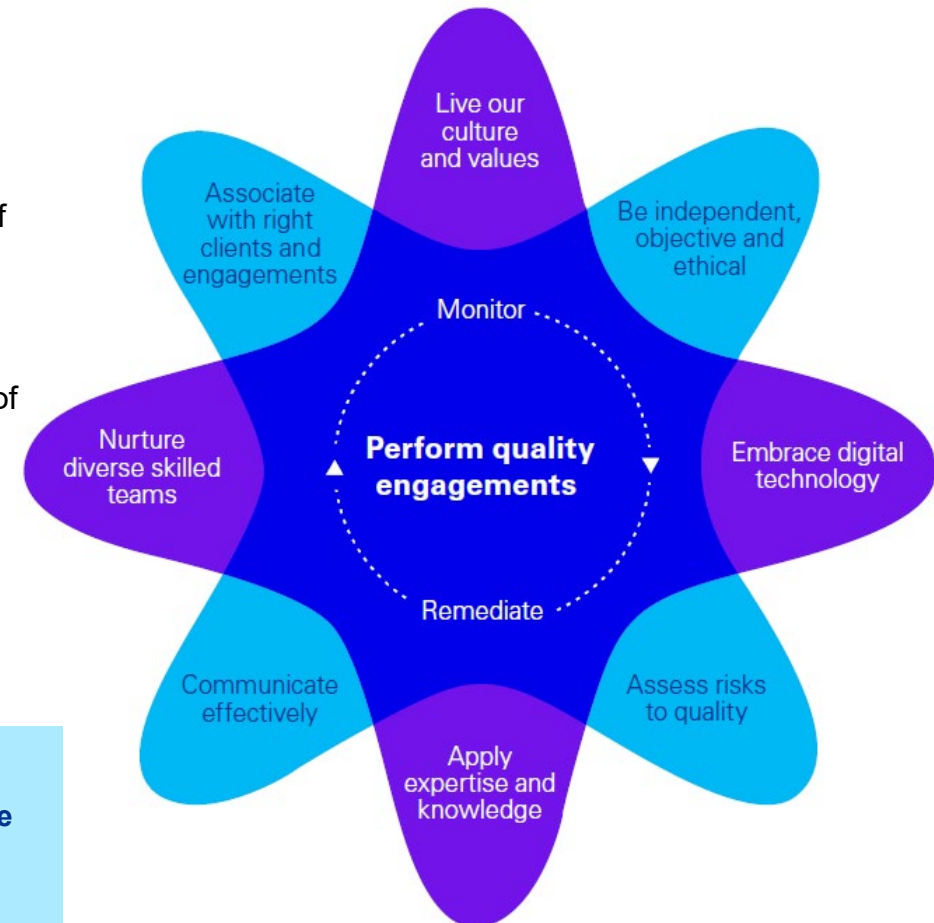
f

of

e

Live our culture and values

Be independent, objective and ethical

Embrace digital technology

Assess risks to quality

Apply expertise and knowledge

Communicate effectively

Nurture diverse skilled teams

Associate with right clients and engagements

Monitor

Perform quality engagements

Remediate